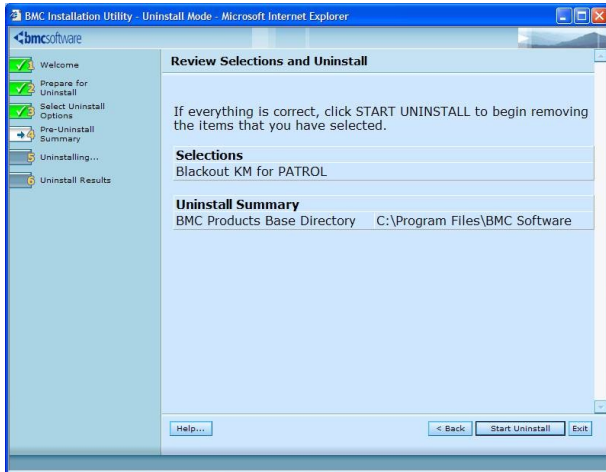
BMC Installation Utility - Uninstall Mode - Microsoft Internet Explorer

bmcsoftware

1 Welcome
2 Prepare for Uninstall
3 Select Uninstall Options
4 Pre-Uninstall Summary
5 Uninstalling...
6 Uninstall Results

Review Selections and Uninstall

If everything is correct, click START UNINSTALL to begin removing the items that you have selected.

Selections
Blackout KM for PATROL

Uninstall Summary
BMC Products Base Directory C:\Program Files\BMC Software

Help...

< Back Start Uninstall Exit